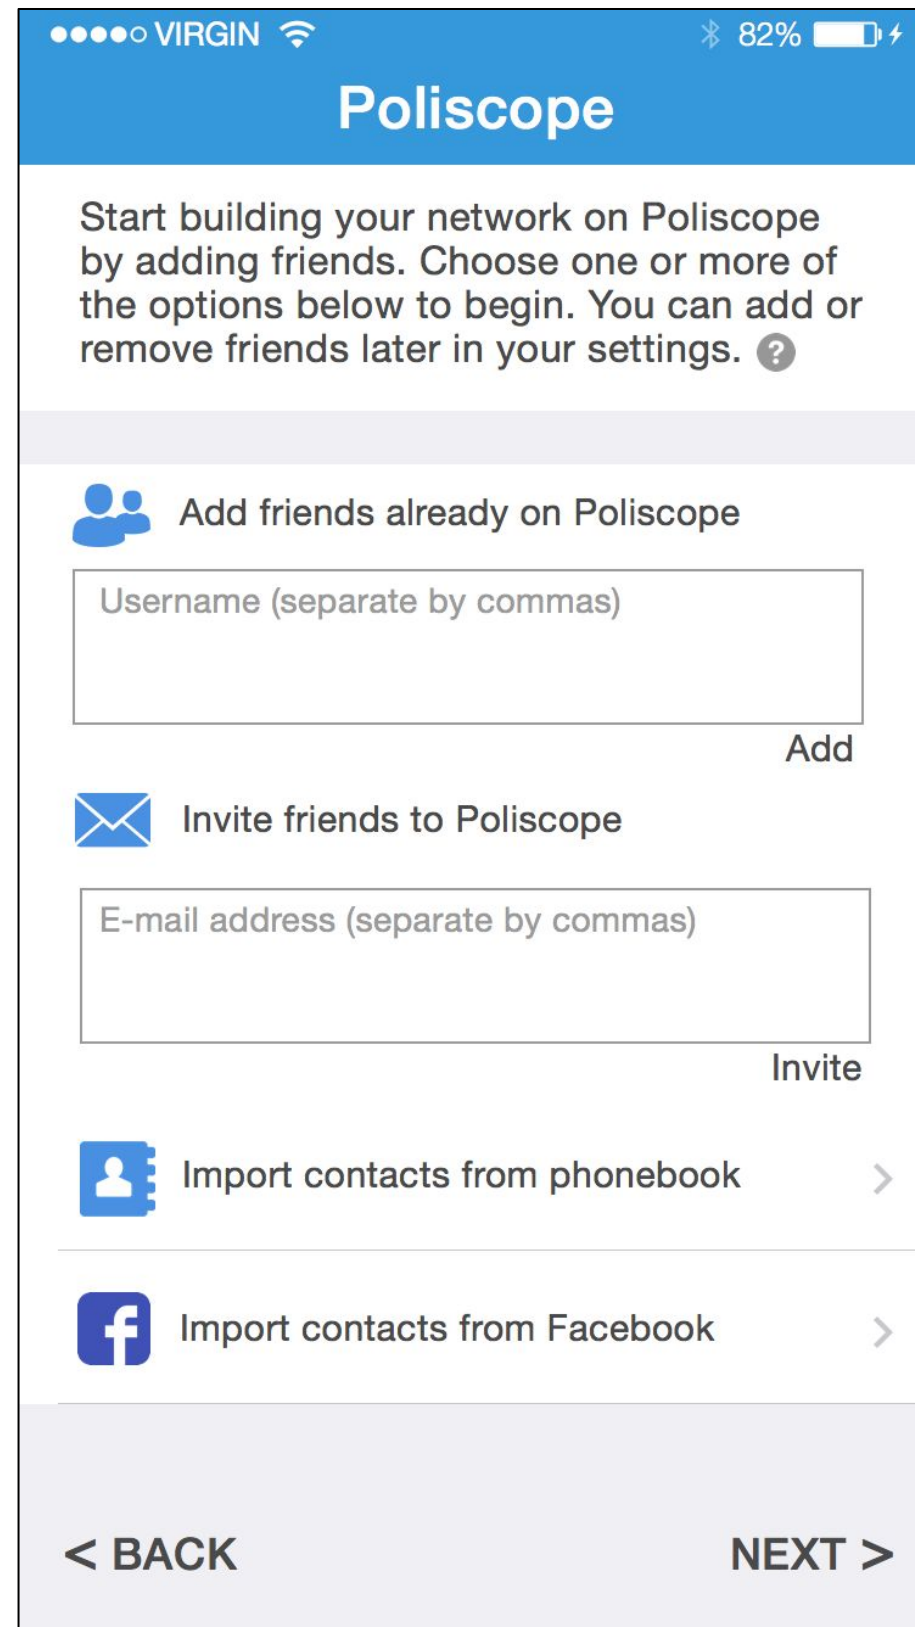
●●●●○ VIRGIN 82%

Poliscope

Start building your network on Poliscope by adding friends. Choose one or more of the options below to begin. You can add or remove friends later in your settings. ?

Add friends already on Poliscope

Username (separate by commas)

Add

Invite friends to Poliscope

E-mail address (separate by commas)

Invite

Import contacts from phonebook

Import contacts from Facebook

< BACK

NEXT >